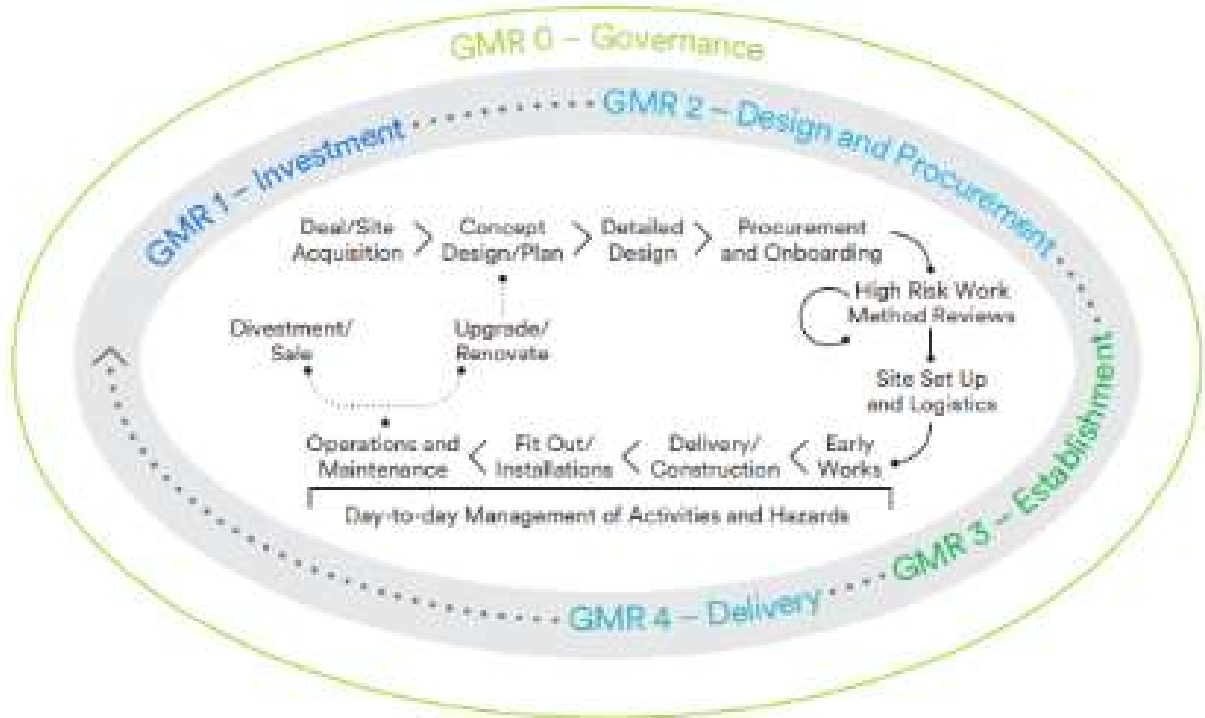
GMR 0 – Governance

GMR 1 – Investment

GMR 2 – Design and Procurement

Deal/Site Acquisition

Concept Design/Plan

Detailed Design

Procurement and Onboarding

High Risk Work Method Reviews

Divestment/ Sale

Upgrade/ Renovate

Site Set Up and Logistics

Operations and Maintenance

Fit Out/ Installations

Delivery/ Construction

Early Works

Day-to-day Management of Activities and Hazards

GMR 3 – Establishment

GMR 4 – Delivery